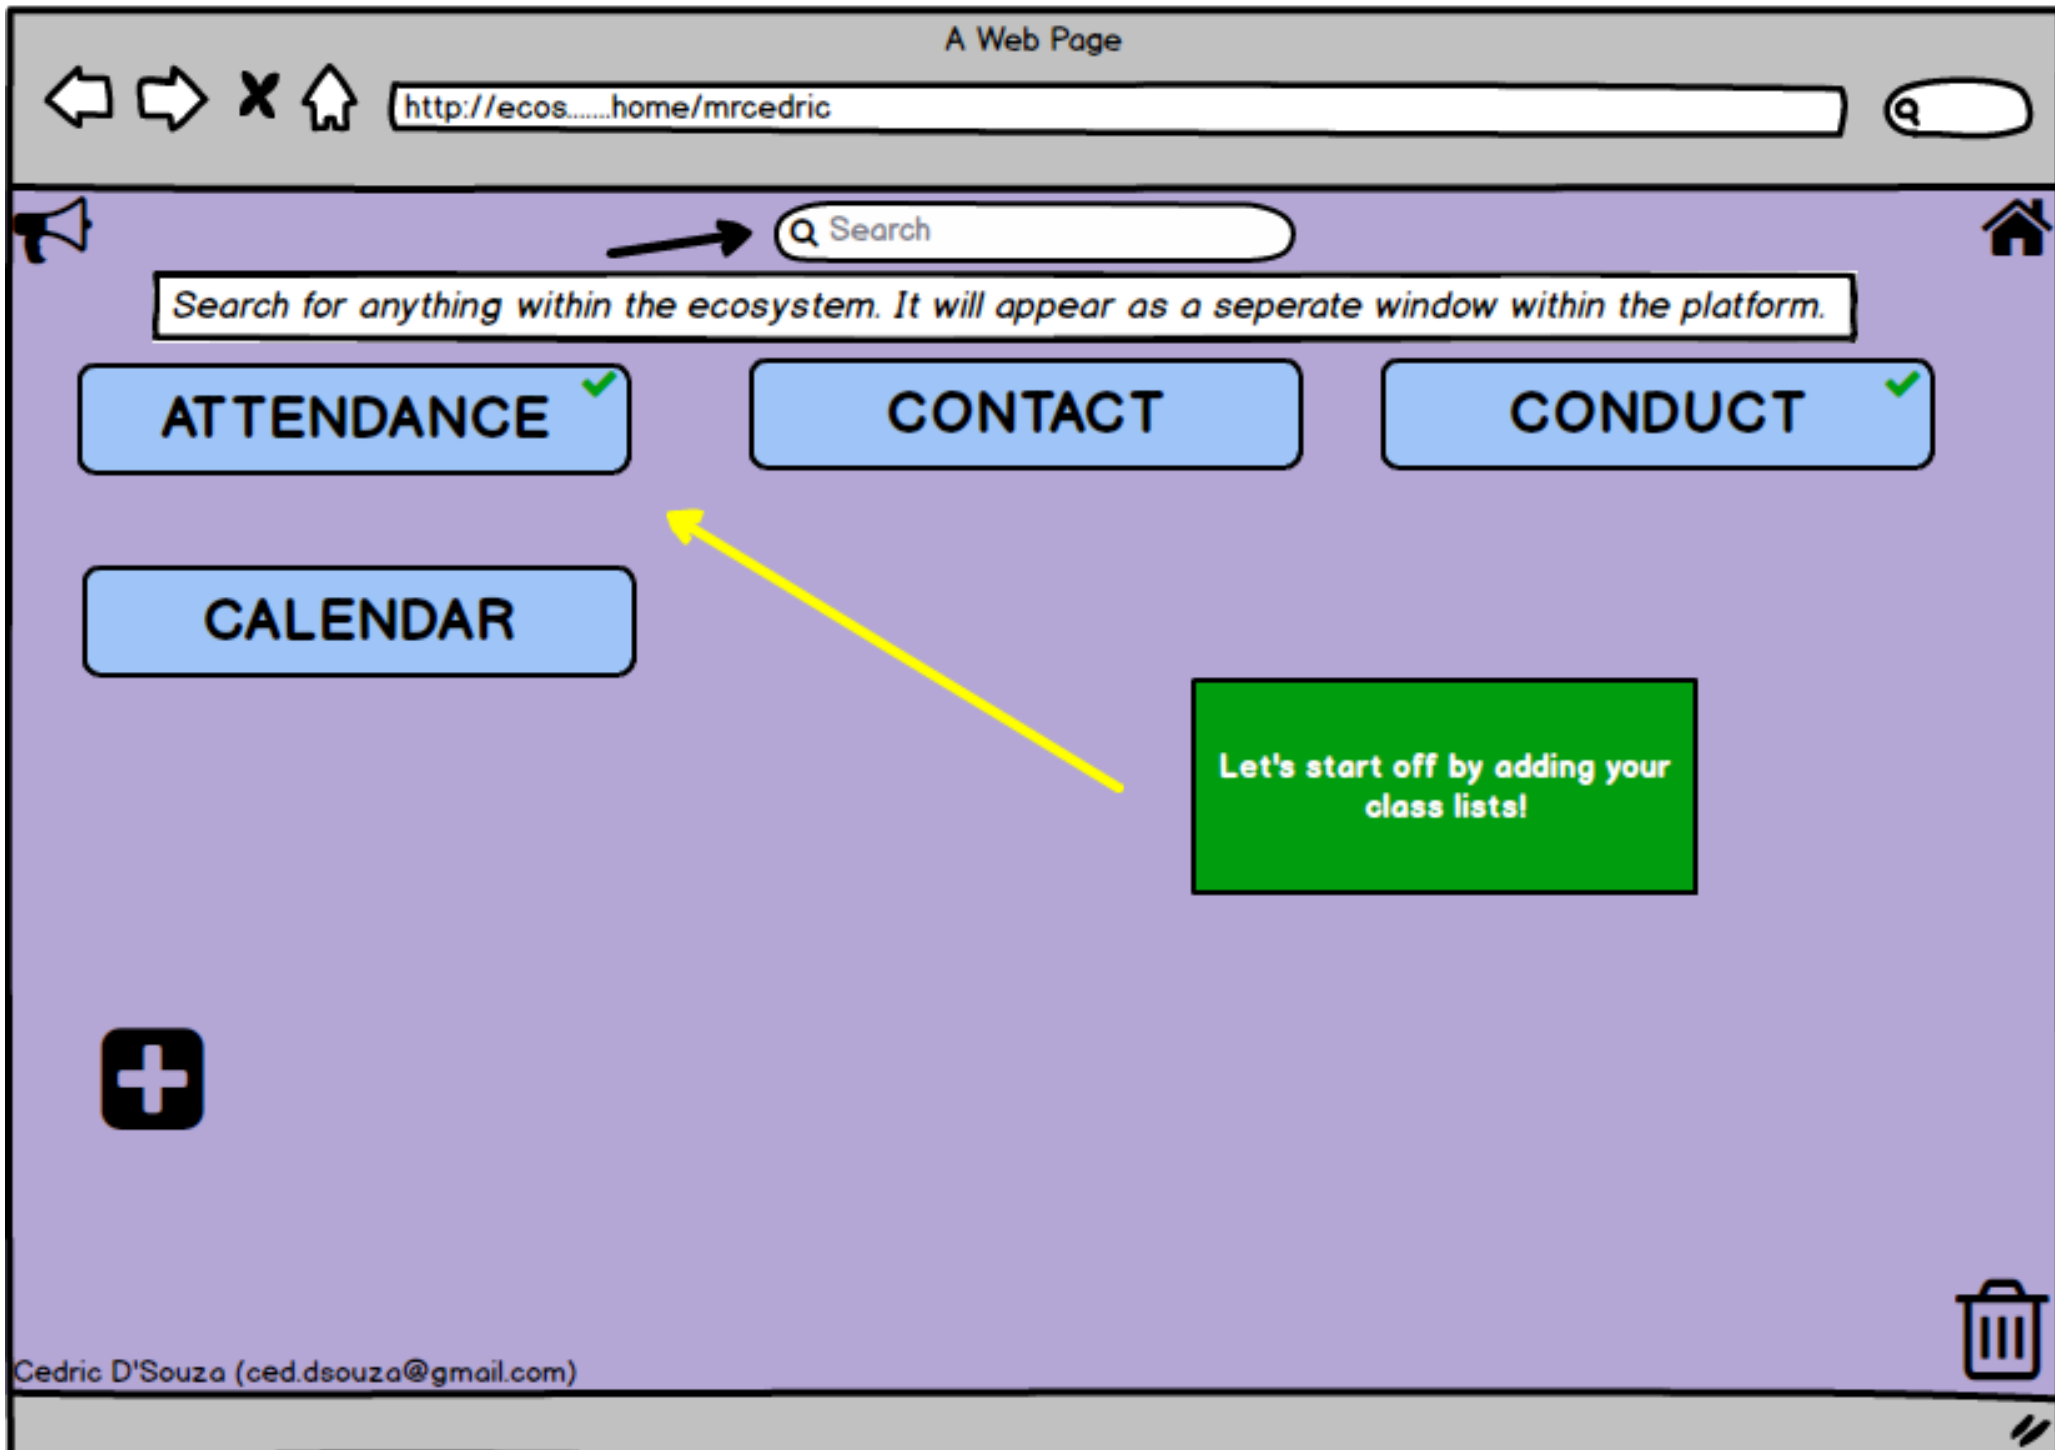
A Web Page

http://ecos.......home/mrcedric

Search

Search for anything within the ecosystem. It will appear as a seperate window within the platform.

ATTENDANCE

CONTACT

CONDUCT

CALENDAR

Let's start off by adding your class lists!

Cedric D'Souza (ced.dsouza@gmail.com)